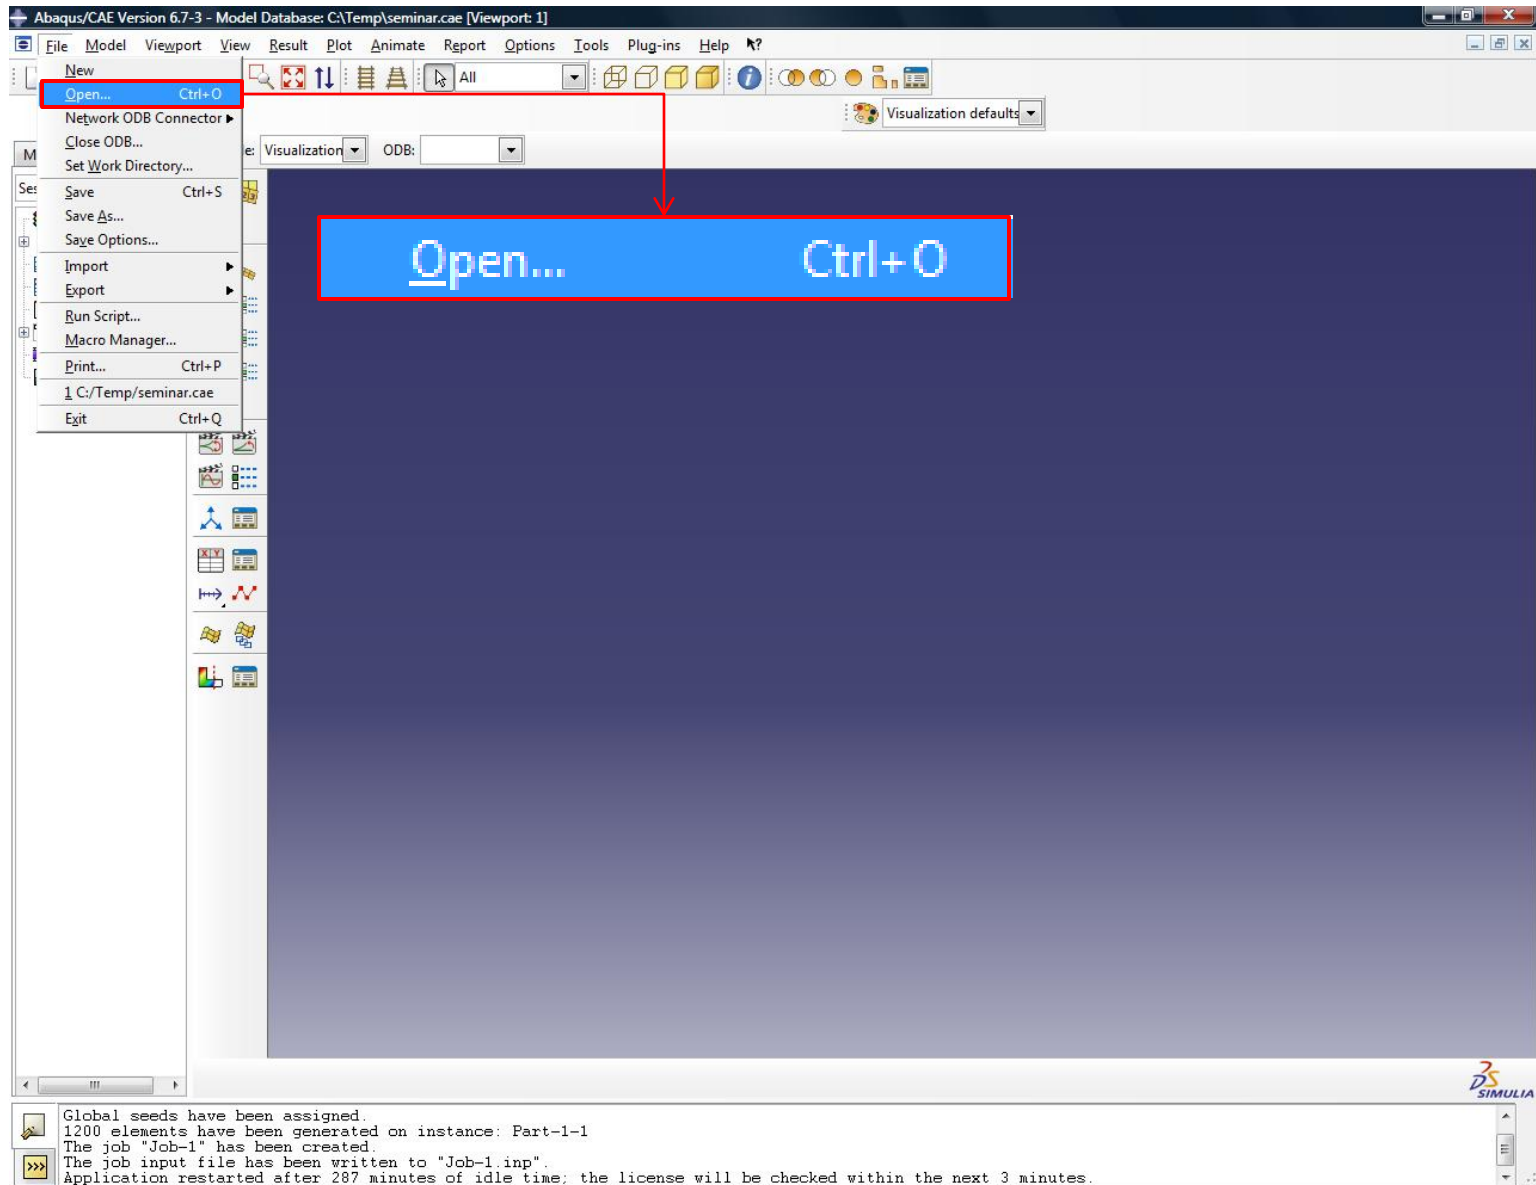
Abaqus/CAE Version 6.7-3 - Model Database: C:\Temp\seminar.cae [Viewport: 1]

File Model Viewport View Result Plot Animate Report Options Tools Plug-ins Help

New
Open... Ctrl+O
Network ODB Connector
Close ODB...
Set Work Directory...
Save Ctrl+S
Save As...
Save Options...
Import
Export
Run Script...
Macro Manager...
Print... Ctrl+P
1 C:/Temp/seminar.cae
Exit Ctrl+Q

All

Visualization defaults

M

Ses

e: Visualization ODB:

Open... Ctrl+O

SIMULIA

Global seeds have been assigned.
1200 elements have been generated on instance: Part-1-1
The job "Job-1" has been created.
The job input file has been written to "Job-1.inp".
Application restarted after 287 minutes of idle time; the license will be checked within the next 3 minutes.